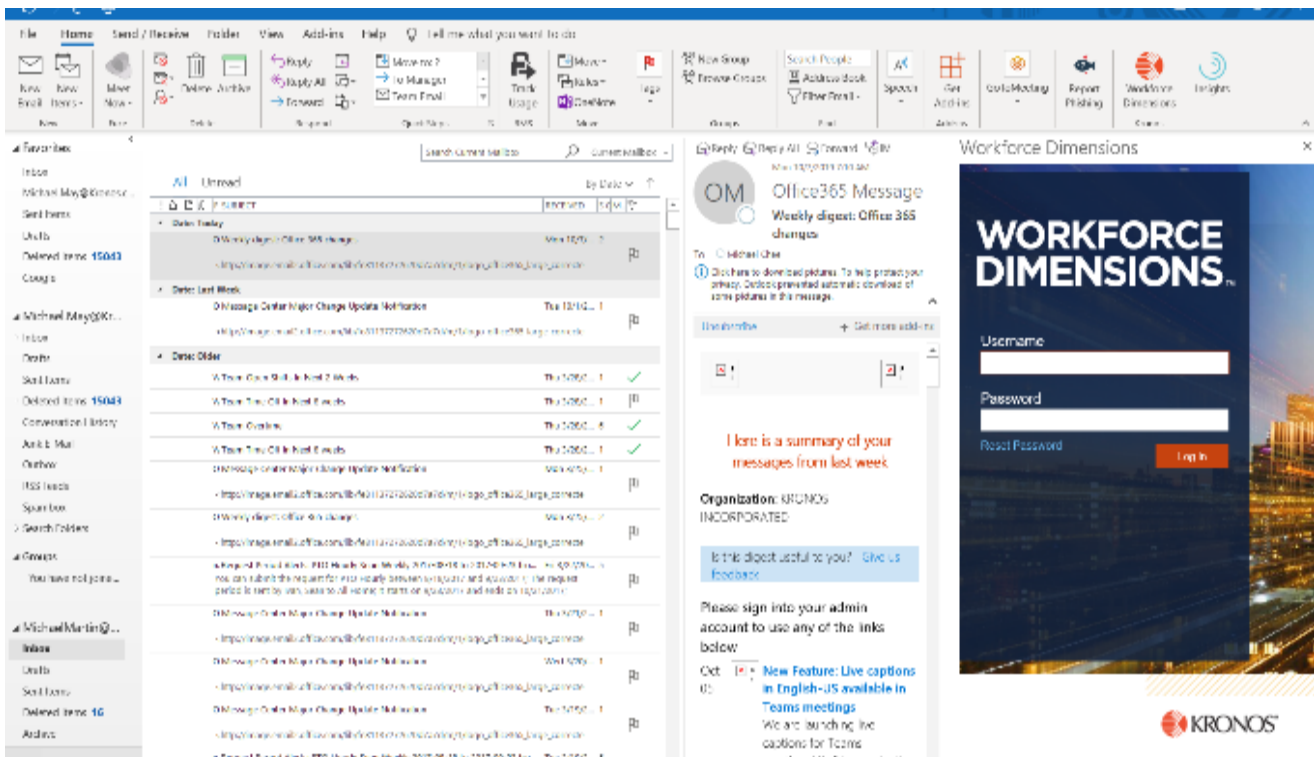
File Home Send / Receive Folder View Add-ins Help Tell me what you want to do

New Email New Items Meet Now Delete Archive Reply Reply All Forward Move to: ? To Manager Team Email Track Usage Move Rules OneNote Tags New Group Browse Groups Search People Address Book Filter Email Speech Get Add-ins GoToMeeting Report Phishing Workforce Dimensions Insights

New Delete Respond Quick Steps Move Groups Find Add-ins

Favorites
Inbox
Michael.May@Kronos...
Sent Items
Drafts
Deleted Items 15043
Google

Michael.May@Kr...
Inbox
Drafts
Sent Items
Deleted Items 15043
Conversation History
Junk E-Mail
Outbox
RSS Feeds
Spam box
Search Folders

Groups
You have not joine...

MichaelMartin@...
Inbox
Drafts
Sent Items
Deleted Items 16
Archive

Search Current Mailbox Current Mailbox

All Unread By Date

SUBJECT RECEIVED SIZE

Date: Today
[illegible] Weekly digest: Office 365 changes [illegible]

Date: Last Week
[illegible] Message Center Major Change Update Notification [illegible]

Date: Older
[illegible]

Reply Reply All Forward IM

OM
Office365 Message
Weekly digest: Office 365 changes

To Michael Chen
Click here to download pictures. To help protect your privacy, Outlook prevented automatic download of some pictures in this message.

Unsubscribe Get more add-ins

Here is a summary of your messages from last week

Organization: KRONOS INCORPORATED

Is this digest useful to you? Give us feedback

Please sign into your admin account to use any of the links below

Oct 0! New Feature: Live captions in English-US available in Teams meetings
We are launching live captions for Teams

Workforce Dimensions

WORKFORCE DIMENSIONS
Username
Password
Reset Password
Log In

KRONOS